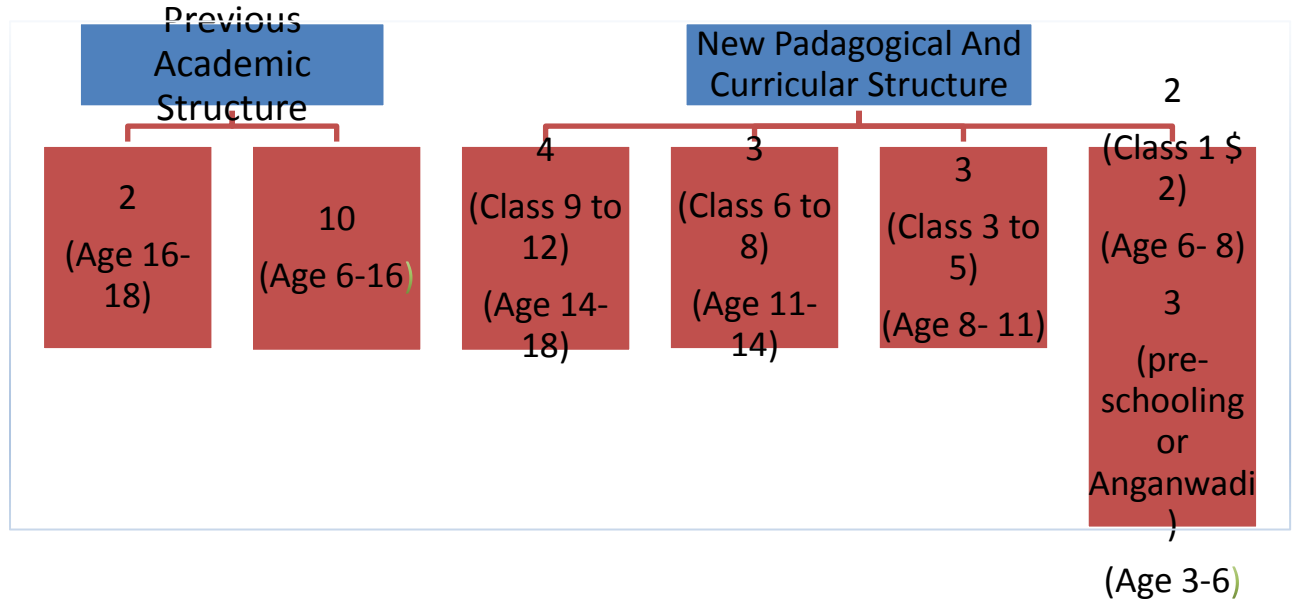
Previous Academic Structure

2
(Age 16-18)

10
(Age 6-16)

New Padagogical And Curricular Structure

4
(Class 9 to 12)
(Age 14-18)

3
(Class 6 to 8)
(Age 11-14)

3
(Class 3 to 5)
(Age 8- 11)

2
(Class 1 $ 2)
(Age 6- 8)
3
(pre-schooling or Anganwadi)
(Age 3-6)